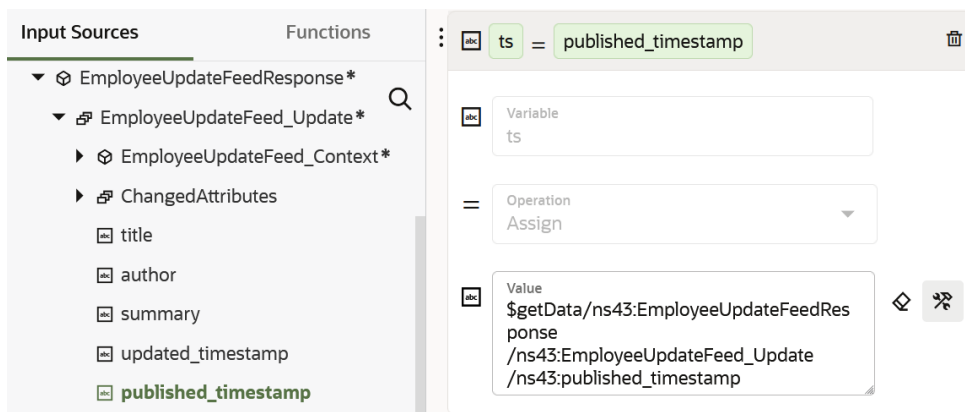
Input Sources
Functions
EmployeeUpdateFeedResponse*
EmployeeUpdateFeed_Update*
EmployeeUpdateFeed_Context*
ChangedAttributes
title
author
summary
updated_timestamp
published_timestamp

abc ts = published_timestamp

abc Variable
ts

= Operation
Assign

abc Value
$getData/ns43:EmployeeUpdateFeedResponse
/ns43:EmployeeUpdateFeed_Update
/ns43:published_timestamp